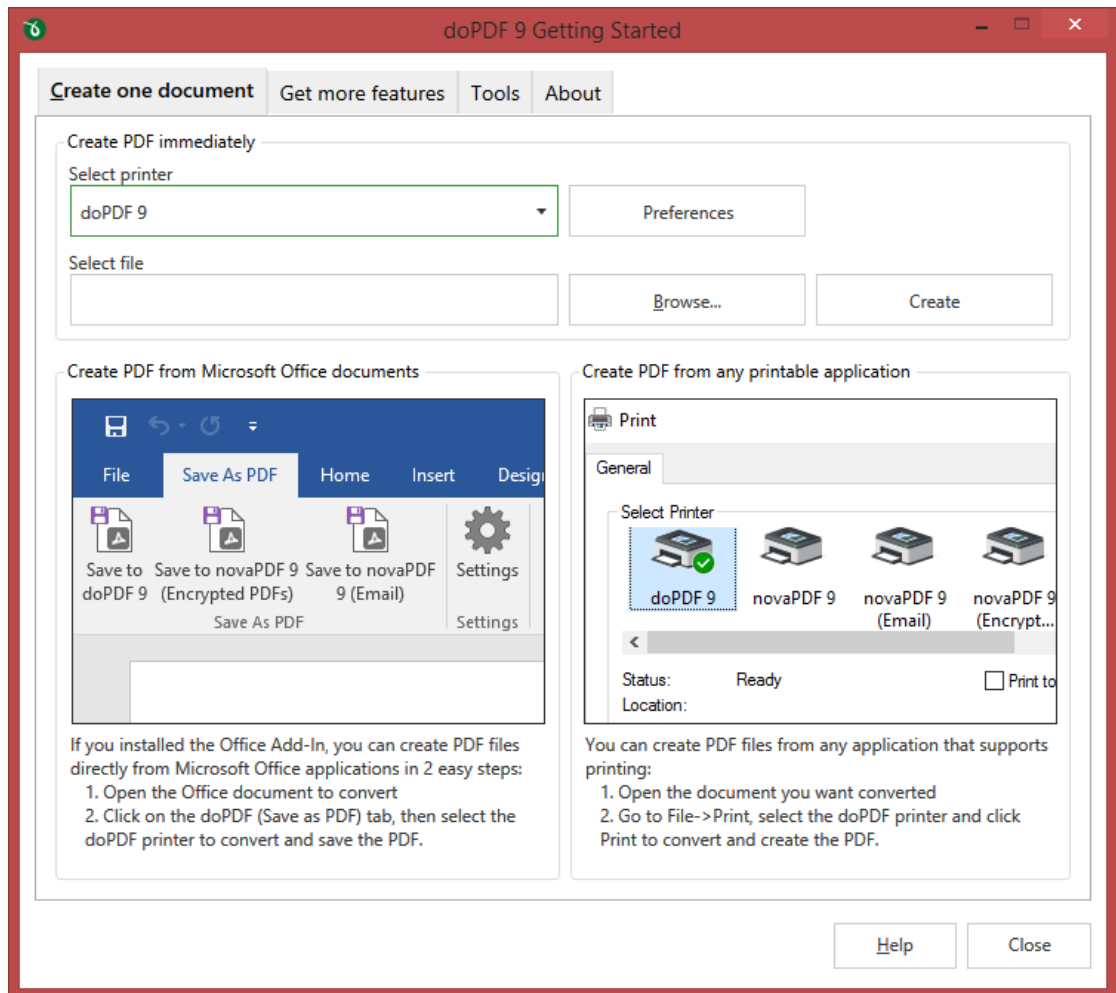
doPDF 9 Getting Started

Create one document | Get more features | Tools | About

Create PDF immediately

Select printer

doPDF 9

Preferences

Select file

Browse...

Create

Create PDF from Microsoft Office documents

File | Save As PDF | Home | Insert | Desig

Save to doPDF 9 | Save to novaPDF 9 (Encrypted PDFs) | Save to novaPDF 9 (Email) | Settings

Save As PDF | Settings

If you installed the Office Add-In, you can create PDF files directly from Microsoft Office applications in 2 easy steps:
1. Open the Office document to convert
2. Click on the doPDF (Save as PDF) tab, then select the doPDF printer to convert and save the PDF.

Create PDF from any printable application

Print

General

Select Printer

doPDF 9 | novaPDF 9 | novaPDF 9 (Email) | novaPDF 9 (Encrypt...

Status: Ready

Print to

Location:

You can create PDF files from any application that supports printing:
1. Open the document you want converted
2. Go to File->Print, select the doPDF printer and click Print to convert and create the PDF.

Help

Close